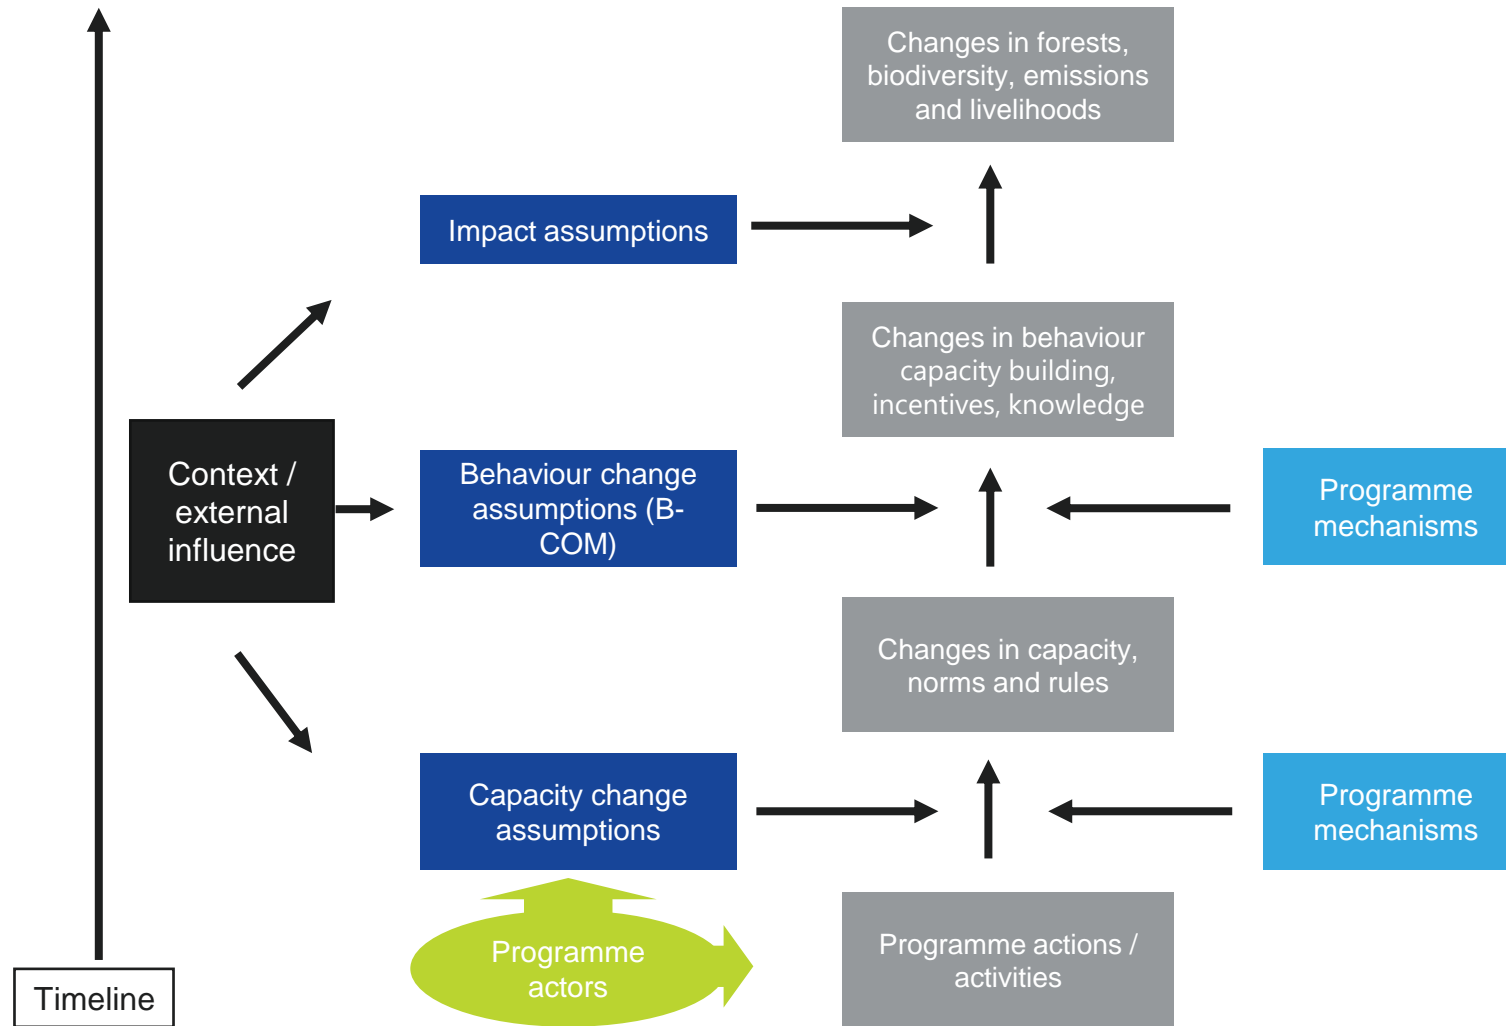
Changes in forests, biodiversity, emissions and livelihoods

Impact assumptions

Changes in behaviour capacity building, incentives, knowledge

Context / external influence

Behaviour change assumptions (B-COM)

Programme mechanisms

Changes in capacity, norms and rules

Capacity change assumptions

Programme mechanisms

Programme actors

Programme actions / activities

Timeline